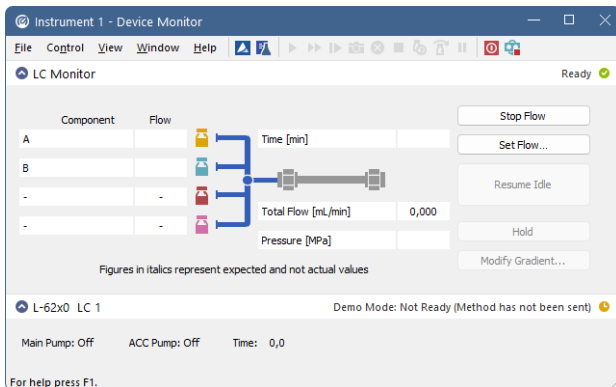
Instrument 1 - Device Monitor

File Control View Window Help

LC Monitor

Ready

| Component | Flow |
|---|---|
| A | |
| B | |
| - | - |
| - | - |

Time [min]

Total Flow [mL/min] 0,000

Pressure [MPa]

Stop Flow

Set Flow...

Resume Idle

Hold

Modify Gradient...

Figures in italics represent expected and not actual values

L-62x0 LC 1

Demo Mode: Not Ready (Method has not been sent)

Main Pump: Off ACC Pump: Off Time: 0,0

For help press F1.